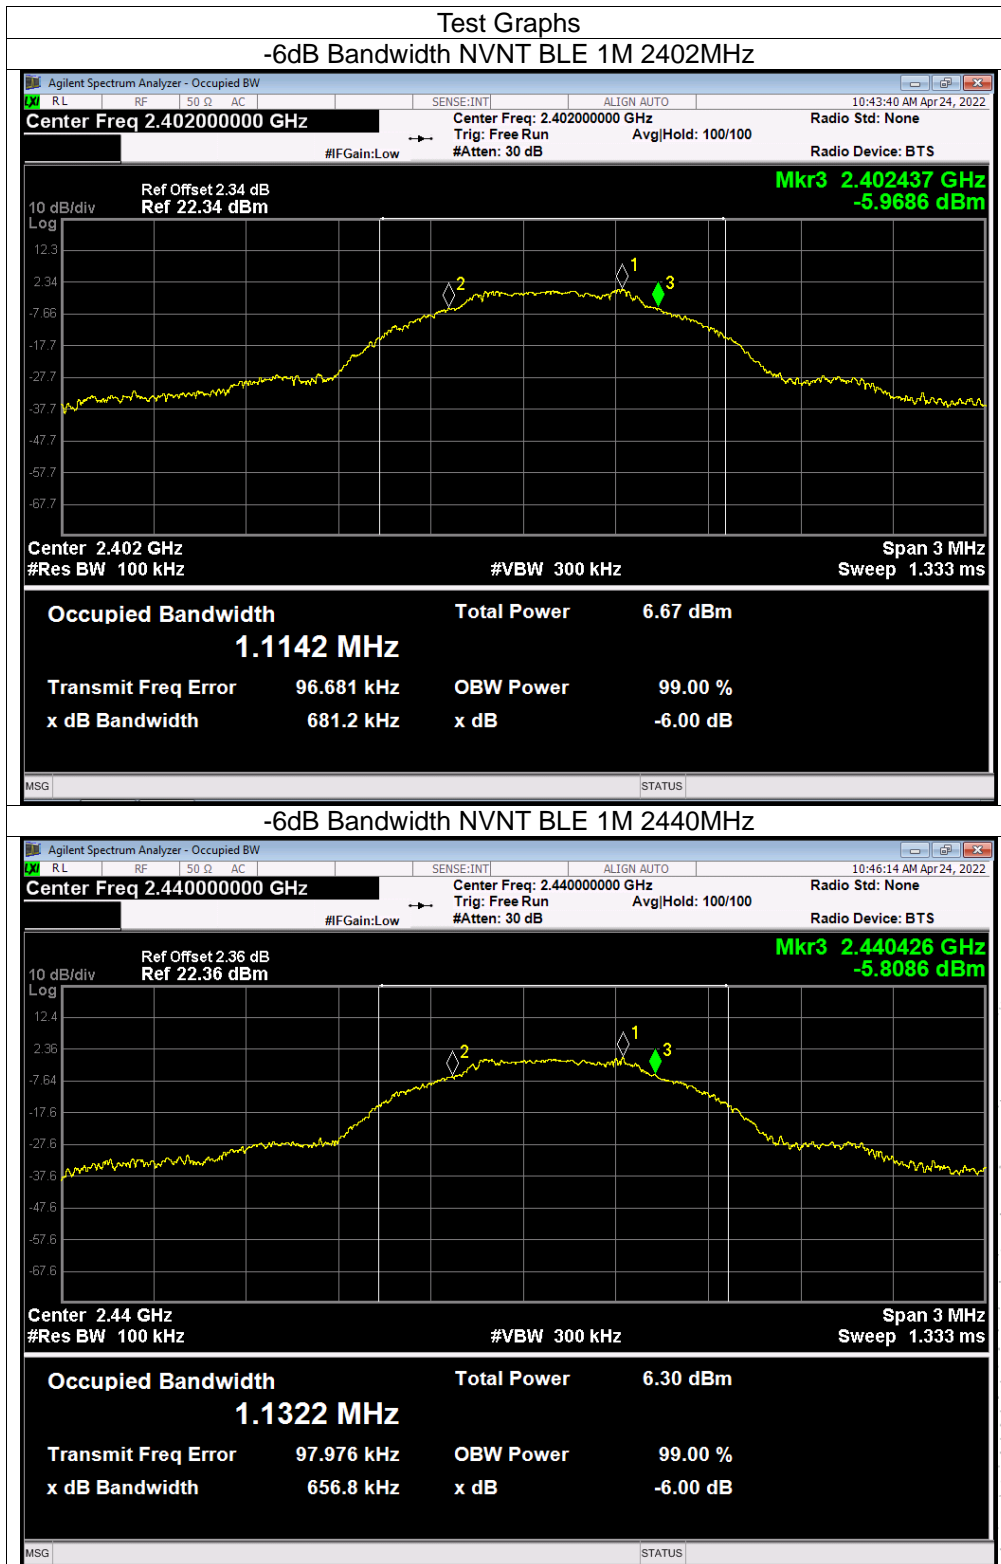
Test Graphs

-6dB Bandwidth NVNT BLE 1M 2402MHz

Agilent Spectrum Analyzer - Occupied BW

RL RF 50 Ω AC SENSE:INT ALIGN AUTO 10:43:40 AM Apr 24, 2022

Center Freq 2.402000000 GHz

Center Freq: 2.402000000 GHz
Trig: Free Run Avg|Hold: 100/100
#IFGain:Low #Atten: 30 dB

Radio Std: None

Radio Device: BTS

Ref Offset 2.34 dB
10 dB/div Ref 22.34 dBm
Log

Mkr3 2.402437 GHz
-5.9686 dBm

12.3
2.34
-7.66
-17.7
-27.7
-37.7
-47.7
-57.7
-67.7

2
1
3

Center 2.402 GHz Span 3 MHz
#Res BW 100 kHz #VBW 300 kHz Sweep 1.333 ms

Occupied Bandwidth Total Power 6.67 dBm
1.1142 MHz
Transmit Freq Error 96.681 kHz OBW Power 99.00 %
x dB Bandwidth 681.2 kHz x dB -6.00 dB

MSG STATUS

-6dB Bandwidth NVNT BLE 1M 2440MHz

Agilent Spectrum Analyzer - Occupied BW

RL RF 50 Ω AC SENSE:INT ALIGN AUTO 10:46:14 AM Apr 24, 2022

Center Freq 2.440000000 GHz

Center Freq: 2.440000000 GHz
Trig: Free Run Avg|Hold: 100/100
#IFGain:Low #Atten: 30 dB

Radio Std: None

Radio Device: BTS

Ref Offset 2.36 dB
10 dB/div Ref 22.36 dBm
Log

Mkr3 2.440426 GHz
-5.8086 dBm

12.4
2.36
-7.64
-17.6
-27.6
-37.6
-47.6
-57.6
-67.6

2
1
3

Center 2.44 GHz Span 3 MHz
#Res BW 100 kHz #VBW 300 kHz Sweep 1.333 ms

Occupied Bandwidth Total Power 6.30 dBm
1.1322 MHz
Transmit Freq Error 97.976 kHz OBW Power 99.00 %
x dB Bandwidth 656.8 kHz x dB -6.00 dB

MSG STATUS